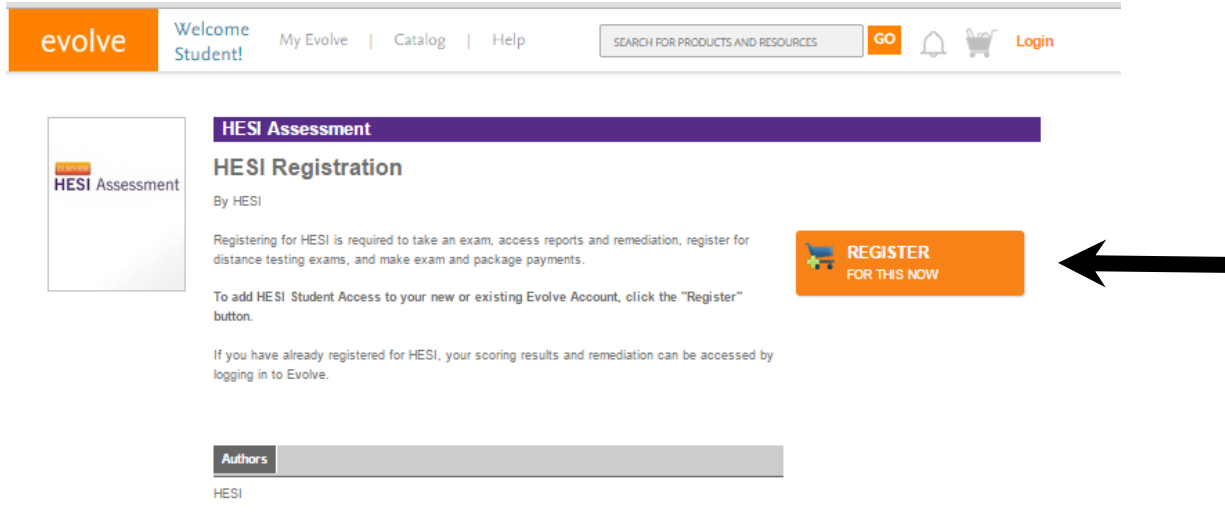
evolve

Welcome Student!

My Evolve | Catalog | Help

SEARCH FOR PRODUCTS AND RESOURCES

GO

Login

ELSEVIER
HESI Assessment

HESI Assessment

HESI Registration

By HESI

Registering for HESI is required to take an exam, access reports and remediation, register for distance testing exams, and make exam and package payments.

REGISTER
FOR THIS NOW

To add HESI Student Access to your new or existing Evolve Account, click the "Register" button.

If you have already registered for HESI, your scoring results and remediation can be accessed by logging in to Evolve.

Authors

HESI